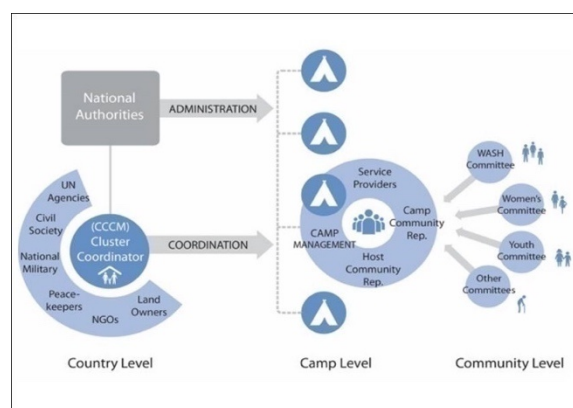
National Authorities

ADMINISTRATION

UN Agencies

Civil Society

National Military

Peace-keepers

NGOs

Land Owners

(CCCM) Cluster Coordinator

COORDINATION

Service Providers

CAMP MANAGEMENT

Camp Community Rep.

Host Community Rep.

WASH Committee

Women's Committee

Youth Committee

Other Committees

Country Level

Camp Level

Community Level